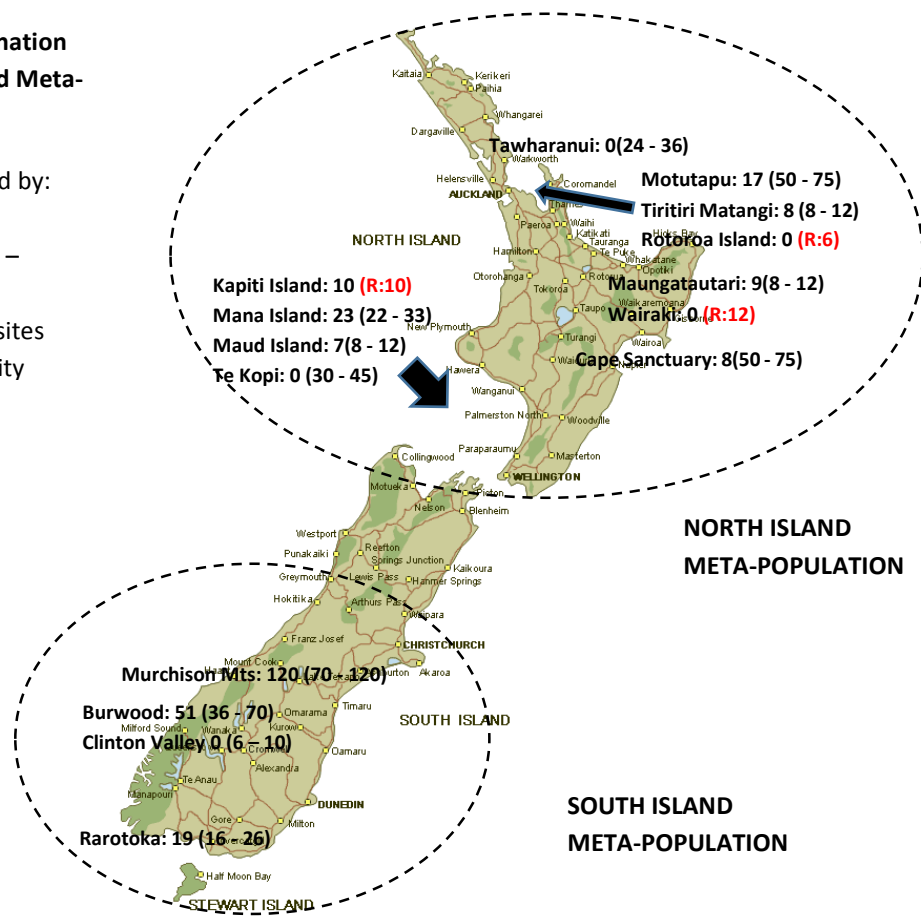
mation
d Meta-

d by:

–

sites
ity

Kaitaia
Kerikeri
Paihia
Whangarei
Dargaville
Tawharanui: 0(24 - 36)
Warkworth
Helensville
Coromandel
AUCKLAND
Motutapu: 17 (50 - 75)
Thames
Tiritiri Matangi: 8 (8 - 12)
Waihi
Paeroa
Katikati
Tauranga
Rotoroa Island: 0 (R:6)
Te Puke
Whakatane
Opotiki
NORTH ISLAND
Hamilton
Hicks Bay
Otorohanga
Rotorua
Kapiti Island: 10 (R:10)
Tokoroa
Maungatautari: 9(8 - 12)
Mana Island: 23 (22 - 33)
Taupo
Waikaremoana
Wairaki: 0 (R:12)
New Plymouth
Turangi
Wairoa
Maud Island: 7(8 - 12)
Te Kopi: 0 (30 - 45)
Napier
Cape Sanctuary: 8(50 - 75)
Hawera
Wanganui
Palmerston North
Woodville
Paraparaumu
Collingwood
Masterton
WELLINGTON
Motueka
Picton
Nelson
Blenheim
NORTH ISLAND
META-POPULATION
Westport
Reefton
Punakaiki
Springs Junction
Kaikoura
Greymouth
Lewis Pass
Hanmer Springs
Hokitika
Arthurs Pass
Waipara
Franz Josef
CHRISTCHURCH
Mount Cook
Murchison Mts: 120 (70 - 120)
Akaroa
Timaru
Burwood: 51 (36 - 70)
SOUTH ISLAND
Milford Sound
Omarama
Wanaka
Clinton Valley 0 (6 – 10)
Kurow
Cromwell
Oamaru
Te Anau
Alexandra
Manapouri
DUNEDIN
Gore
Milton
SOUTH ISLAND
META-POPULATION
Rarotoka: 19 (16 - 26)
Half Moon Bay
STEWART ISLAND